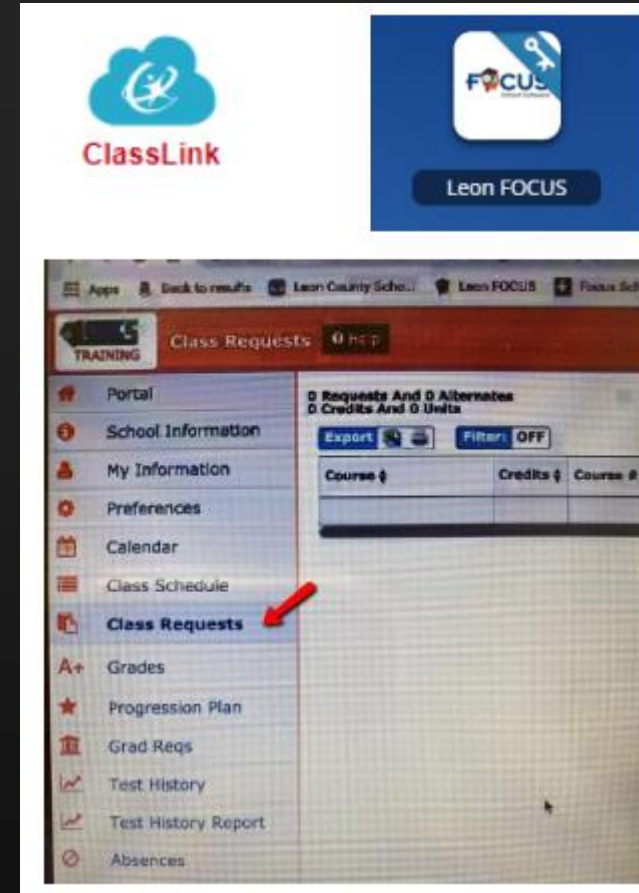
ClassLink

FOCUS

Leon FOCUS

Apps Back to results Leon County Scho... Leon FOCUS Focus Sch

TRAINING Class Requests Help

Portal
School Information
My Information
Preferences
Calendar
Class Schedule
Class Requests
Grades
Progression Plan
Grad Reqs
Test History
Test History Report
Absences

0 Requests And 0 Alternates
0 Credits And 0 Units

Export Filters OFF

| Course | Credits | Course # |
|---|---|---|
| | | |